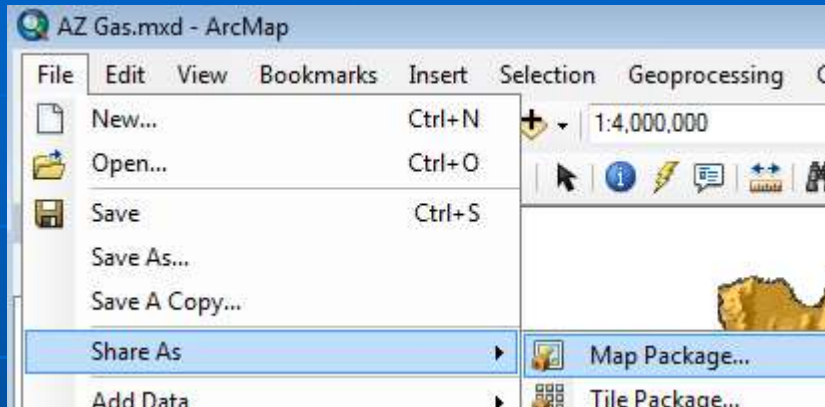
AZ Gas.mxd - ArcMap

File Edit View Bookmarks Insert Selection Geoprocessing C

New... Ctrl+N
Open... Ctrl+O
Save Ctrl+S
Save As...
Save A Copy...
Share As
Add Data

1:4,000,000

Map Package...
Tile Package...